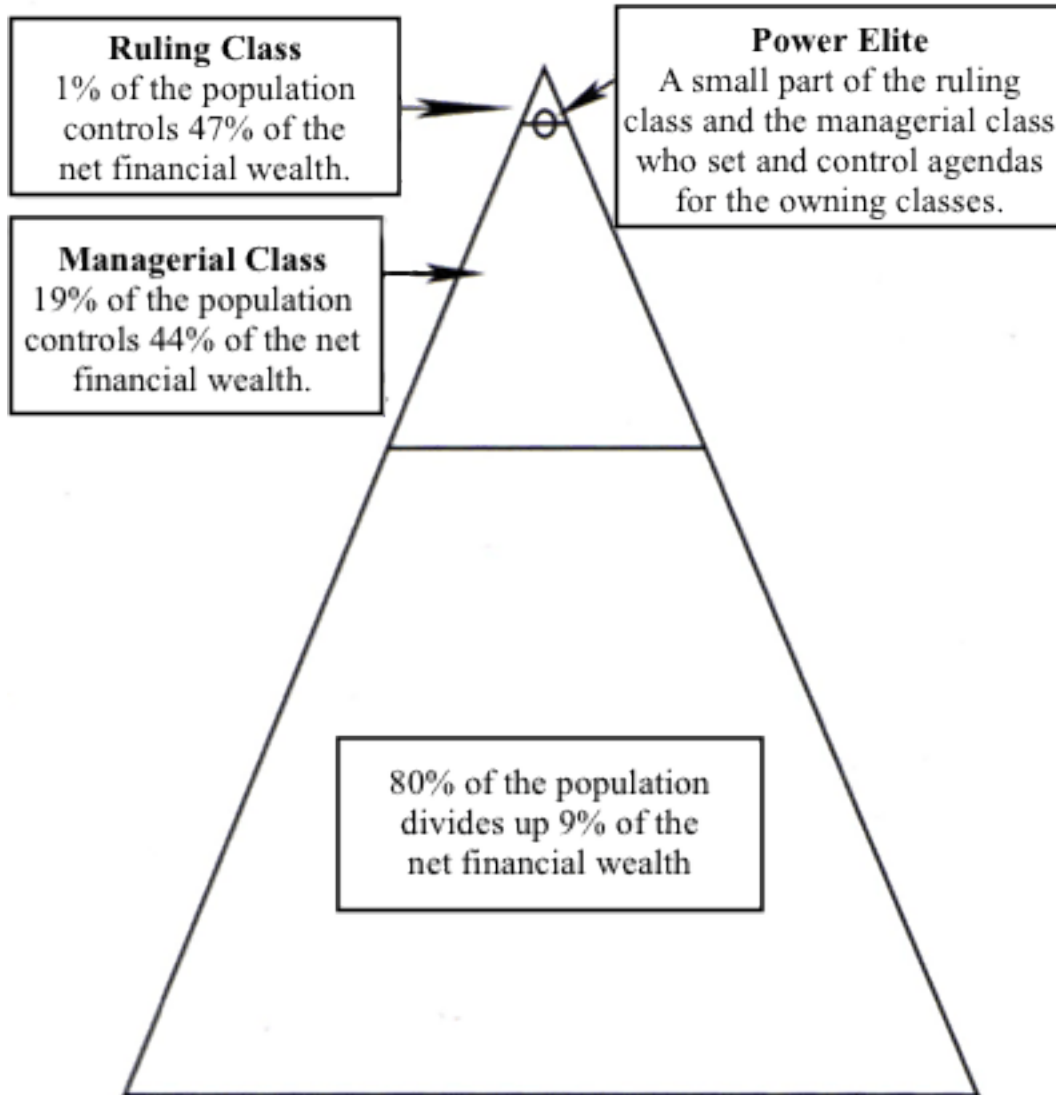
**Ruling Class**
1% of the population controls 47% of the net financial wealth.

**Power Elite**
A small part of the ruling class and the managerial class who set and control agendas for the owning classes.

**Managerial Class**
19% of the population controls 44% of the net financial wealth.

80% of the population divides up 9% of the net financial wealth